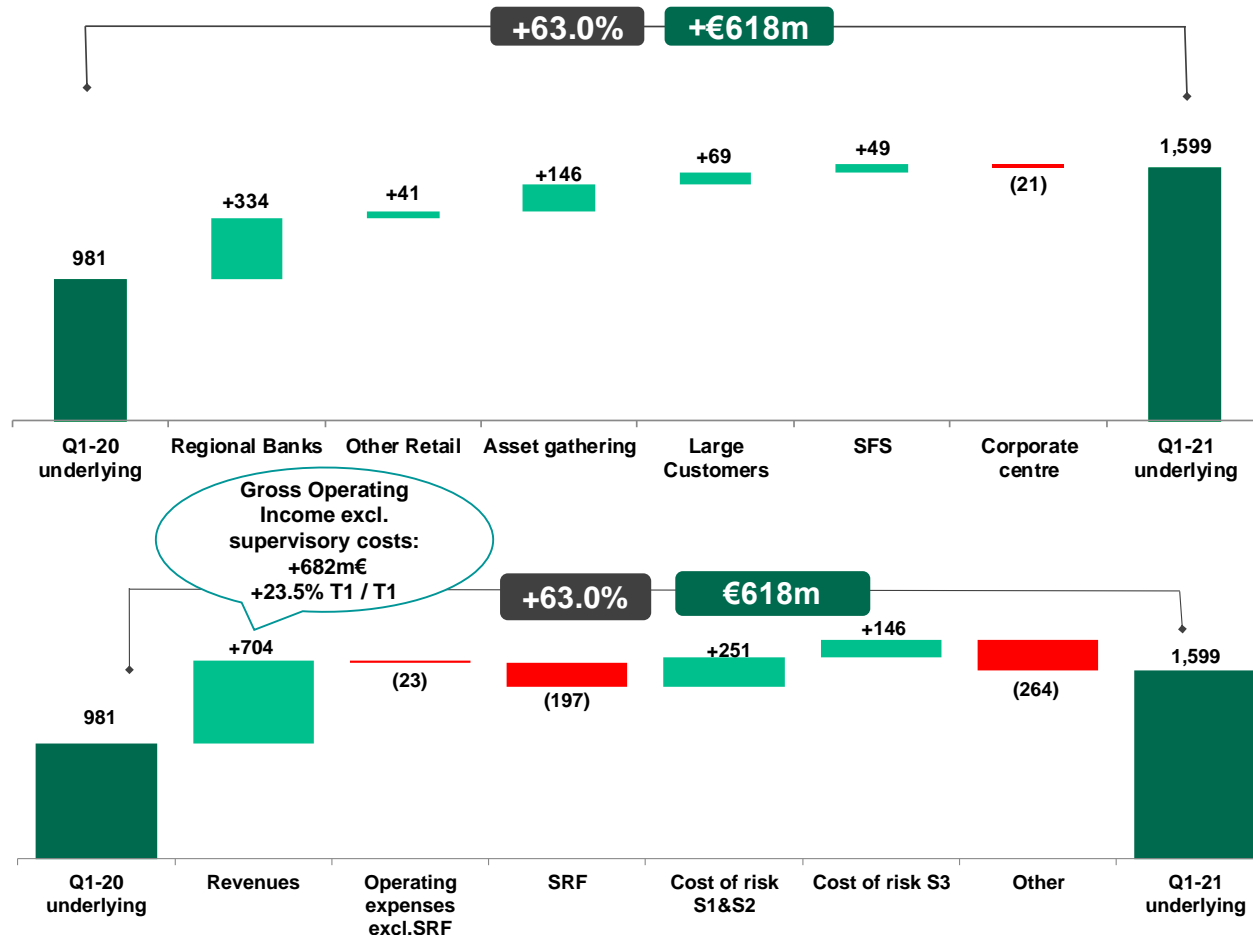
+63.0% +€618m

981

+334

+41

+146

+69

+49

(21)

1,599

Q1-20 underlying

Regional Banks

Other Retail

Asset gathering

Large Customers

SFS

Corporate centre

Q1-21 underlying

Gross Operating Income excl. supervisory costs: +682m€ +23.5% T1 / T1

+63.0% €618m

981

+704

(23)

(197)

+251

+146

(264)

1,599

Q1-20 underlying

Revenues

Operating expenses excl.SRF

SRF

Cost of risk S1&S2

Cost of risk S3

Other

Q1-21 underlying